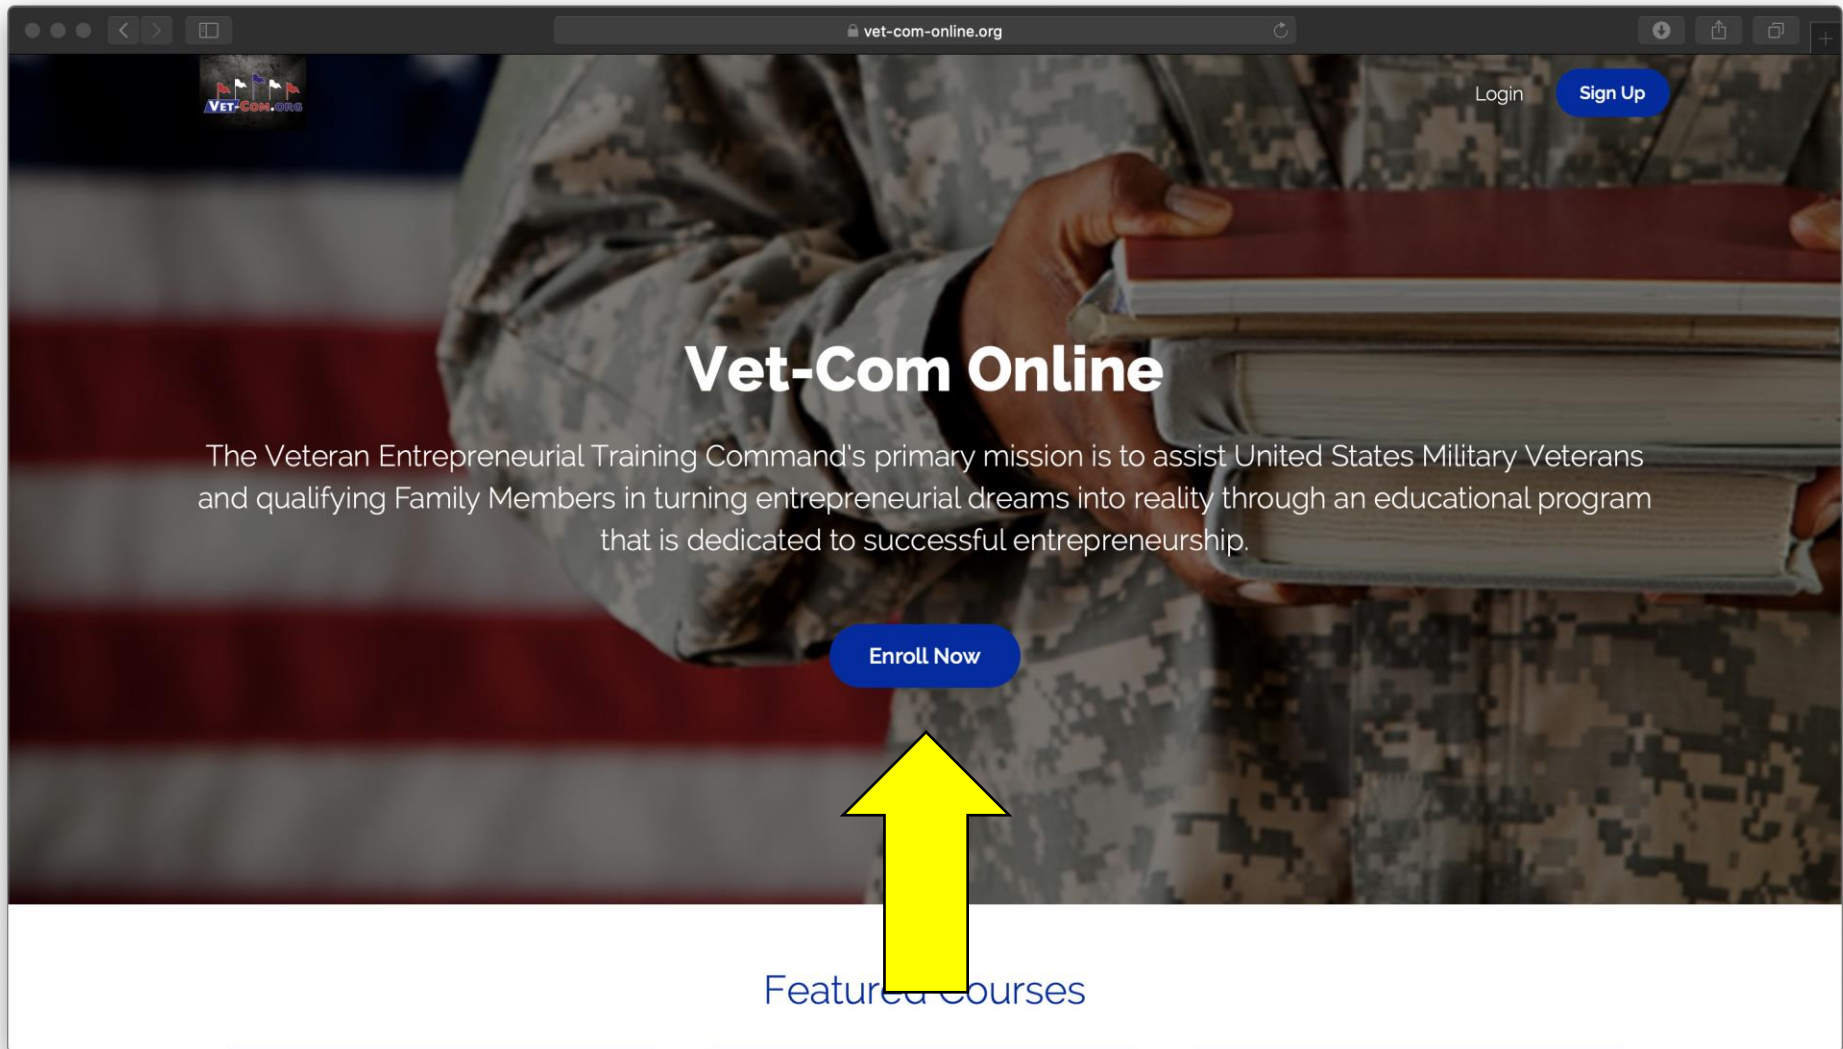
vet-com-online.org

VET-COM.ORG

Login

Sign Up

Vet-Com Online

The Veteran Entrepreneurial Training Command's primary mission is to assist United States Military Veterans and qualifying Family Members in turning entrepreneurial dreams into reality through an educational program that is dedicated to successful entrepreneurship.

Enroll Now

Featur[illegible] Courses